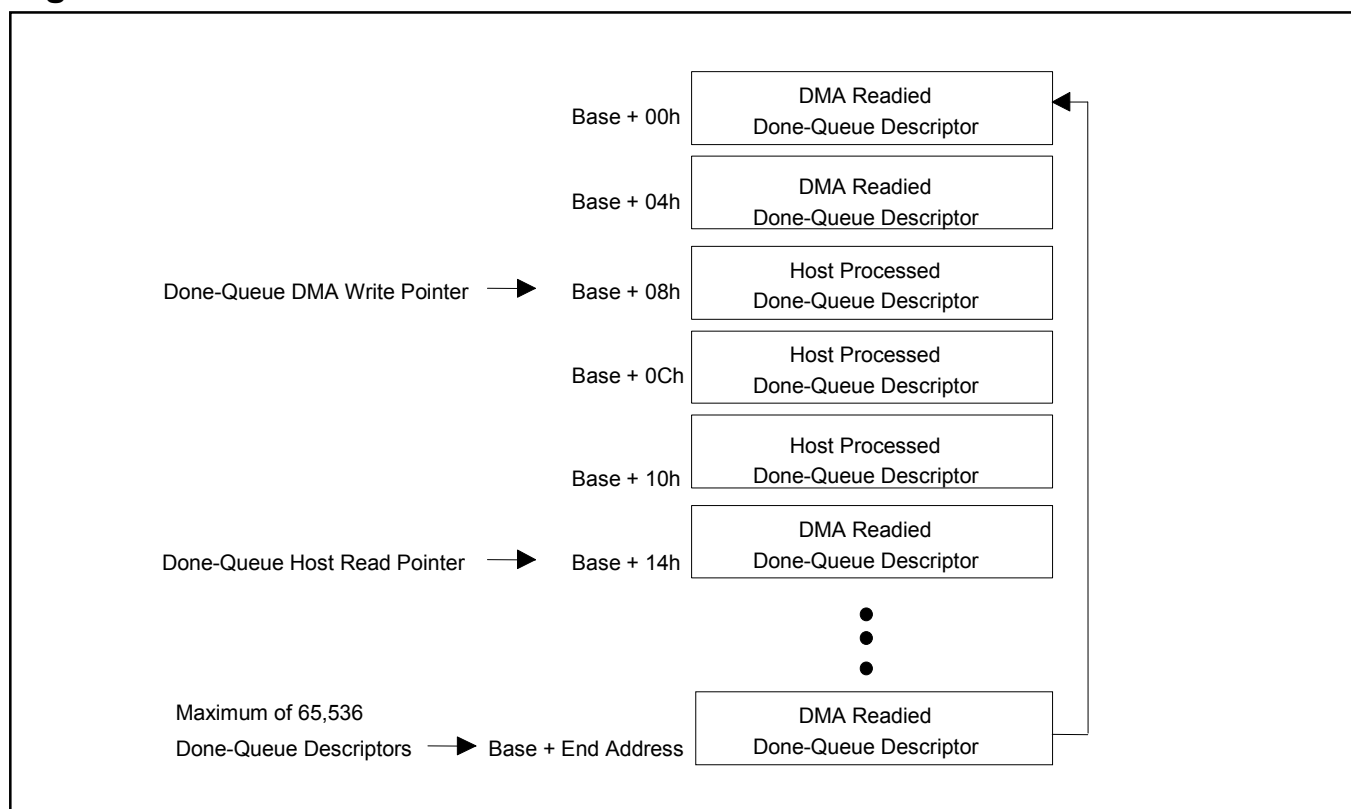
Base + 00h
DMA Readied
Done-Queue Descriptor

Base + 04h
DMA Readied
Done-Queue Descriptor

Done-Queue DMA Write Pointer
Base + 08h
Host Processed
Done-Queue Descriptor

Base + 0Ch
Host Processed
Done-Queue Descriptor

Base + 10h
Host Processed
Done-Queue Descriptor

Done-Queue Host Read Pointer
Base + 14h
DMA Readied
Done-Queue Descriptor

Maximum of 65,536
Done-Queue Descriptors
Base + End Address
DMA Readied
Done-Queue Descriptor